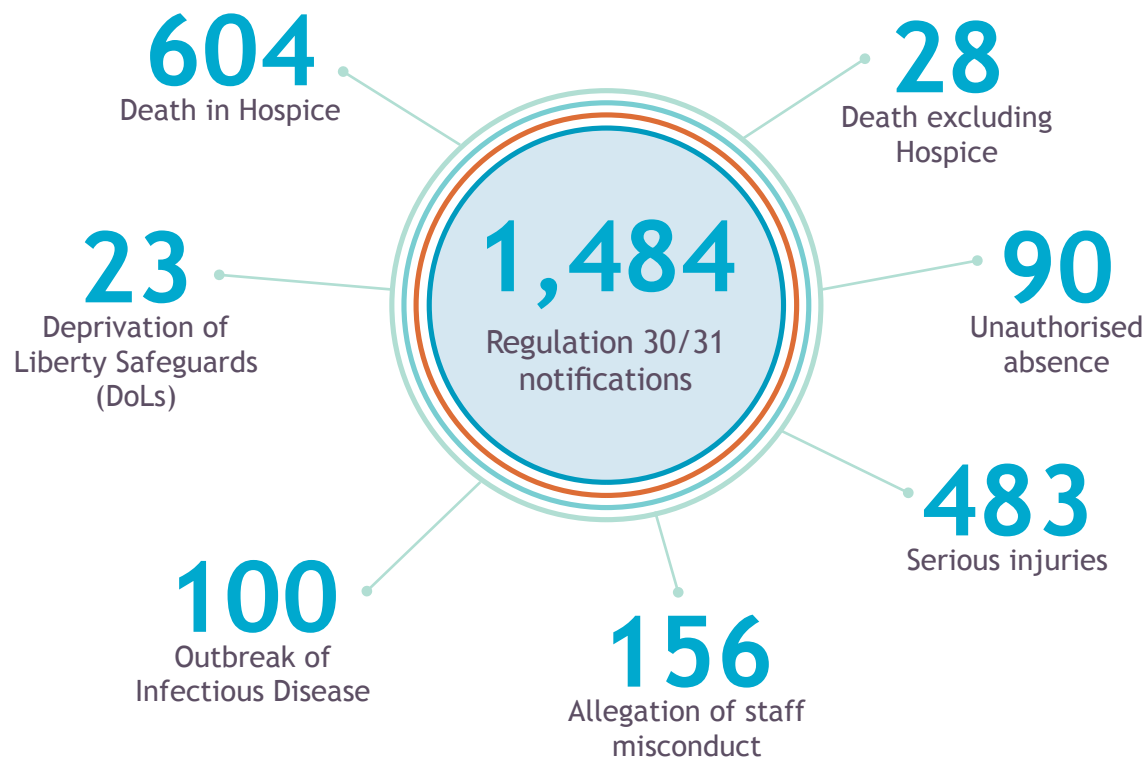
604
Death in Hospice

28
Death excluding Hospice

23
Deprivation of Liberty Safeguards (DoLs)

1,484
Regulation 30/31 notifications

90
Unauthorised absence

483
Serious injuries

100
Outbreak of Infectious Disease

156
Allegation of staff misconduct